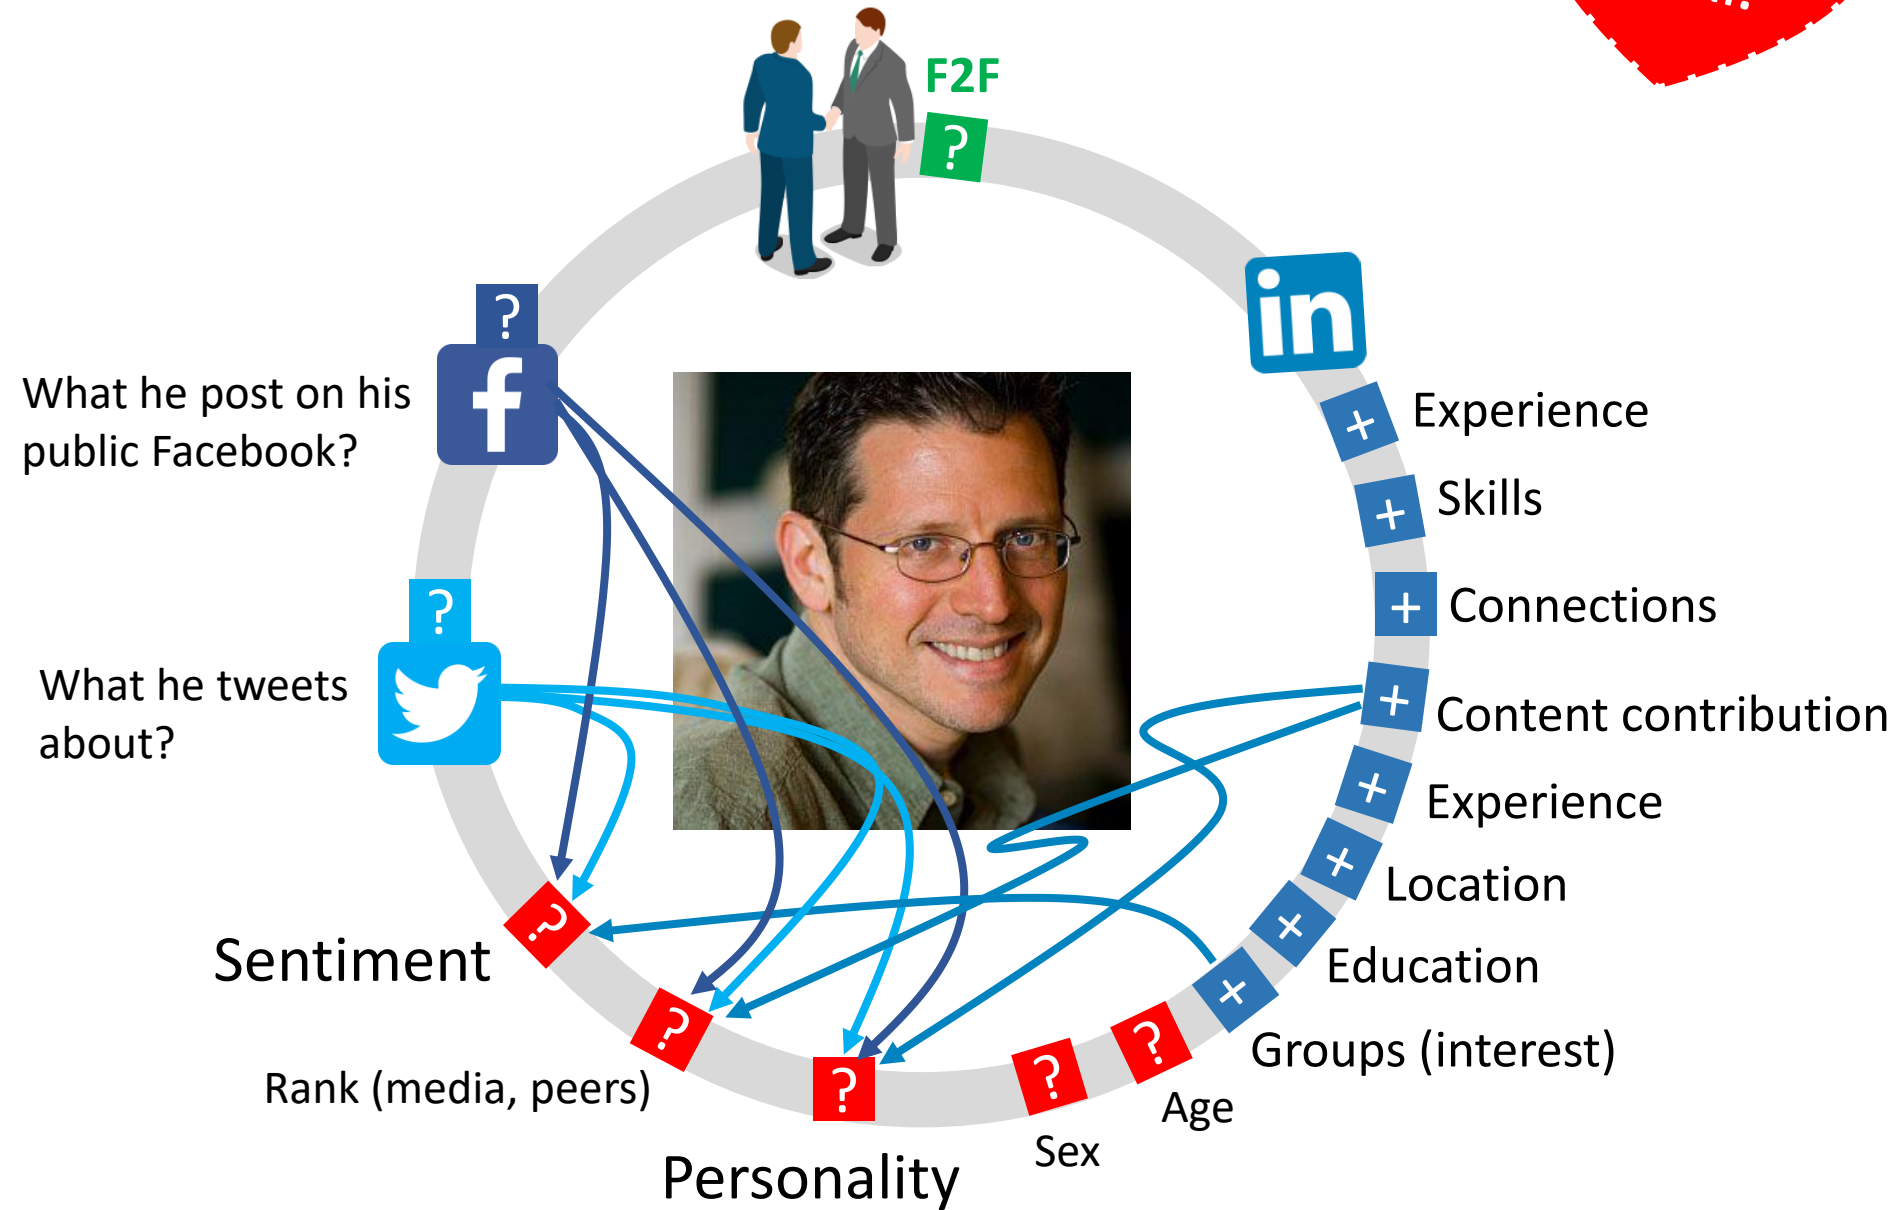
F2F
?
?
What he post on his public Facebook?
?
What he tweets about?
in
+ Experience
+ Skills
+ Connections
+ Content contribution
+ Experience
+ Location
+ Education
+ Groups (interest)
?
Sentiment
?
Rank (media, peers)
?
Personality
?
Sex
?
Age